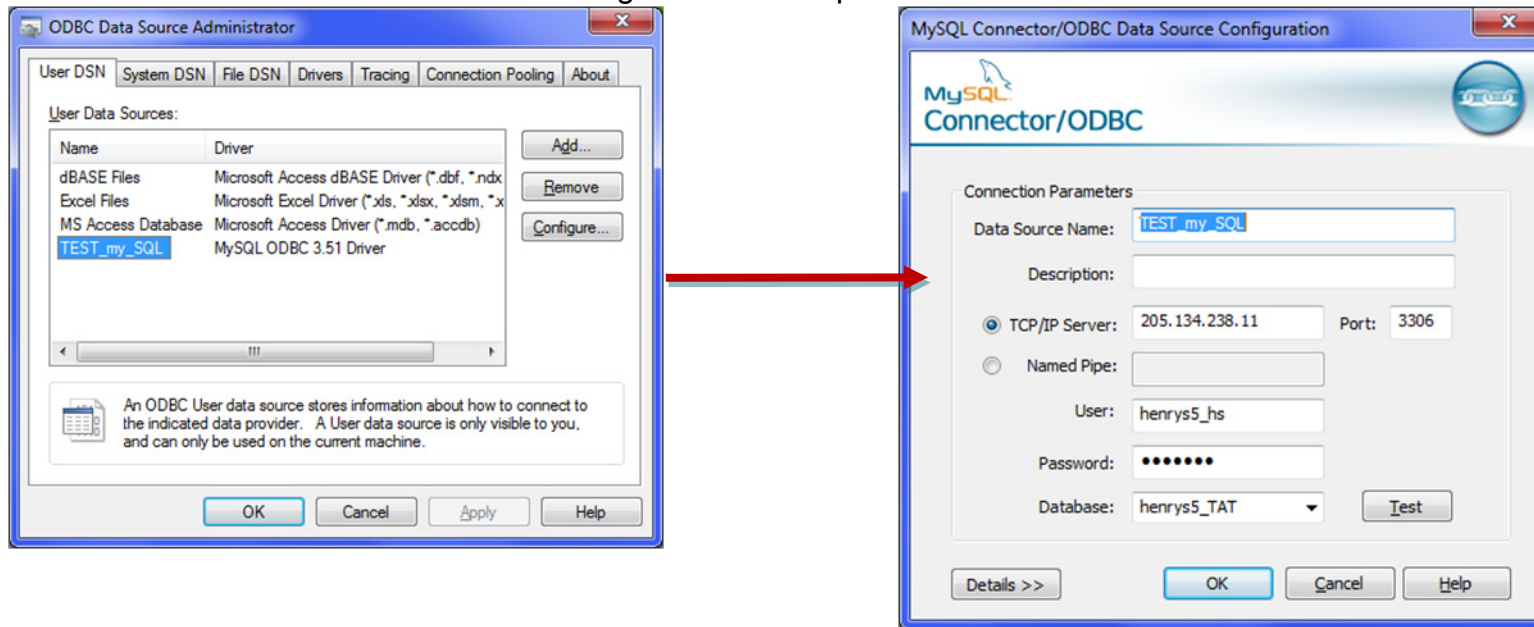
ODBC Data Source Administrator

User DSN | System DSN | File DSN | Drivers | Tracing | Connection Pooling | About

User Data Sources:

| Name | Driver |
|---|---|
| dBASE Files | Microsoft Access dBASE Driver (*.dbf, *.ndx |
| Excel Files | Microsoft Excel Driver (*.xls, *.xlsx, *.xlsm, *.x |
| MS Access Database | Microsoft Access Driver (*.mdb, *.accdb) |
| TEST_my_SQL | MySQL ODBC 3.51 Driver |

Add...
Remove
Configure...

An ODBC User data source stores information about how to connect to the indicated data provider. A User data source is only visible to you, and can only be used on the current machine.

OK Cancel Apply Help

MySQL Connector/ODBC Data Source Configuration

MySQL Connector/ODBC

Connection Parameters

Data Source Name: TEST_my_SQL
Description:
TCP/IP Server: 205.134.238.11 Port: 3306
Named Pipe:
User: henrys5_hs
Password: •••••••
Database: henrys5_TAT Test

Details >> OK Cancel Help